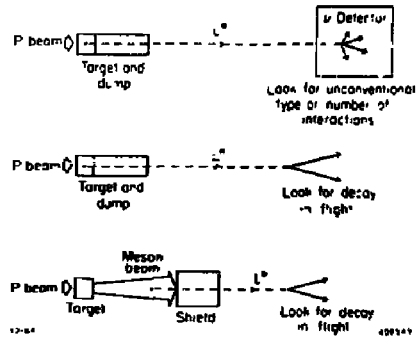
P beam

Target and dump

$L^0$

ν Detector

Look for unconventional type or number of interactions

P beam

Target and dump

$L^0$

Look for decay in flight

P beam

Target

Meson beam

Shield

$L^0$

Look for decay in flight

12-84

4989A9